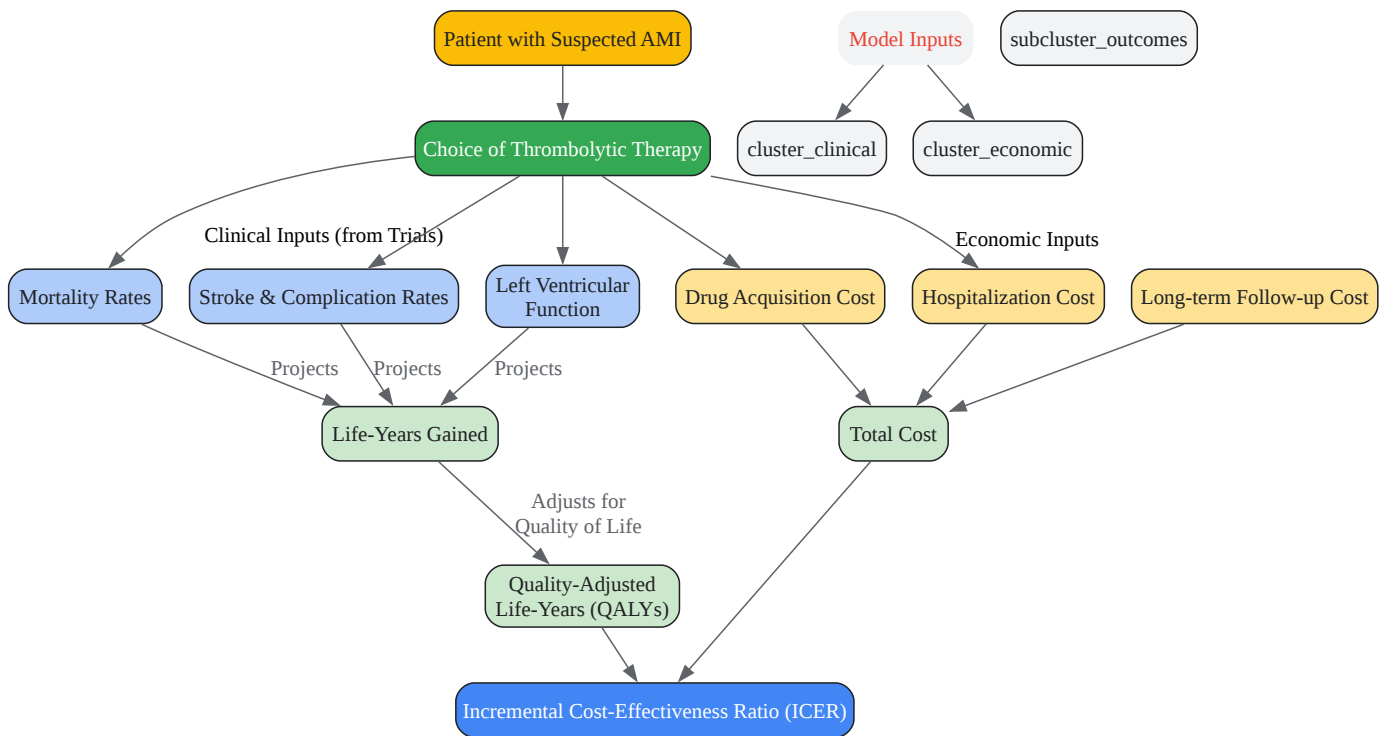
Patient with Suspected AMI

Model Inputs

subcluster_outcomes

cluster_clinical

cluster_economic

Choice of Thrombolytic Therapy

Clinical Inputs (from Trials)

Economic Inputs

Mortality Rates

Stroke & Complication Rates

Left Ventricular Function

Drug Acquisition Cost

Hospitalization Cost

Long-term Follow-up Cost

Projects

Projects

Projects

Life-Years Gained

Total Cost

Adjusts for Quality of Life

Quality-Adjusted Life-Years (QALYs)

Incremental Cost-Effectiveness Ratio (ICER)